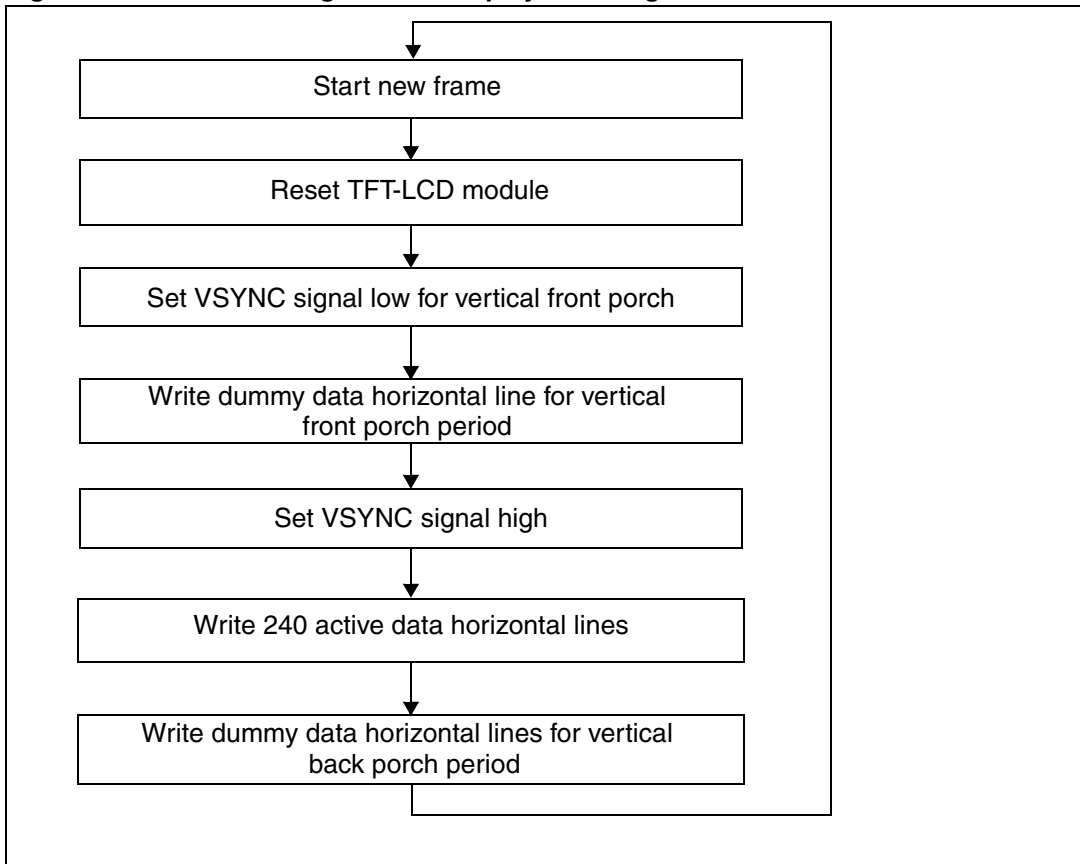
Start new frame

Reset TFT-LCD module

Set VSYNC signal low for vertical front porch

Write dummy data horizontal line for vertical front porch period

Set VSYNC signal high

Write 240 active data horizontal lines

Write dummy data horizontal lines for vertical back porch period